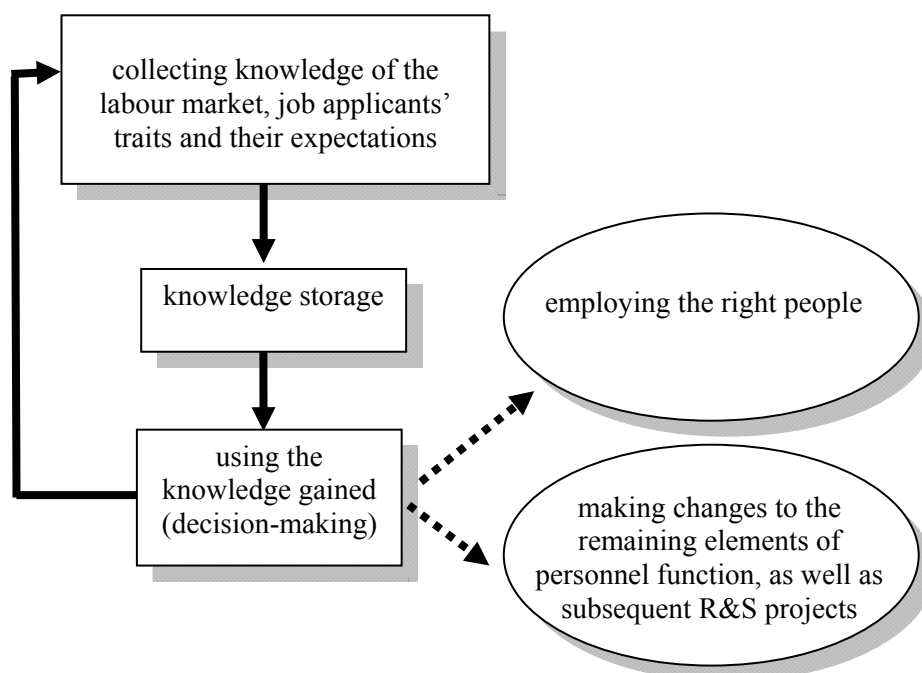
collecting knowledge of the labour market, job applicants' traits and their expectations

knowledge storage

using the knowledge gained (decision-making)

employing the right people

making changes to the remaining elements of personnel function, as well as subsequent R&S projects